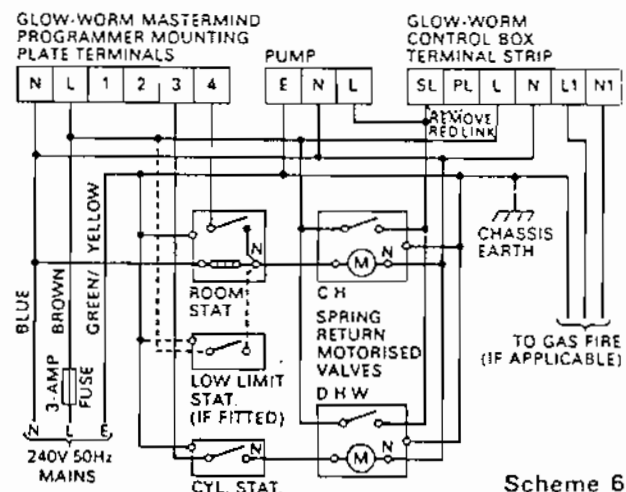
GLOW-WORM MASTERMIND PROGRAMMER MOUNTING PLATE TERMINALS

| N | L | 1 | 2 | 3 | 4 |
|---|---|---|---|---|---|

PUMP

| E | N | L |
|---|---|---|

GLOW-WORM CONTROL BOX TERMINAL STRIP

| SL | PL | L | N | L1 | N1 |
|---|---|---|---|---|---|

REMOVE RED LINK

CHASSIS EARTH

BLUE
BROWN
GREEN/ YELLOW

3-AMP FUSE

N L E
240V 50Hz MAINS

N
ROOM STAT

LOW LIMIT STAT. (IF FITTED)

N
CYL. STAT.

M
C H

SPRING RETURN MOTORISED VALVES

N
D H W
M
N

TO GAS FIRE (IF APPLICABLE)

Scheme 6